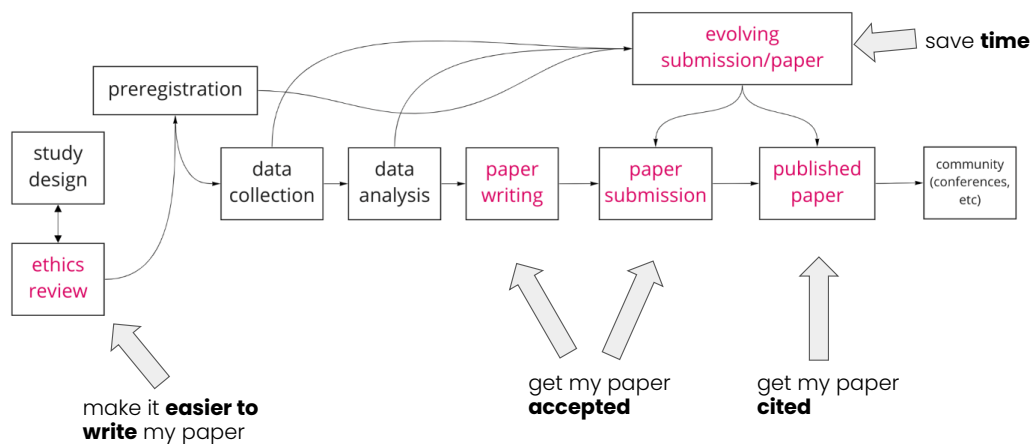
evolving submission/paper

save **time**

preregistration

study design

ethics review

data collection

data analysis

paper writing

paper submission

published paper

community (conferences, etc)

make it **easier to write** my paper

get my paper **accepted**

get my paper **cited**